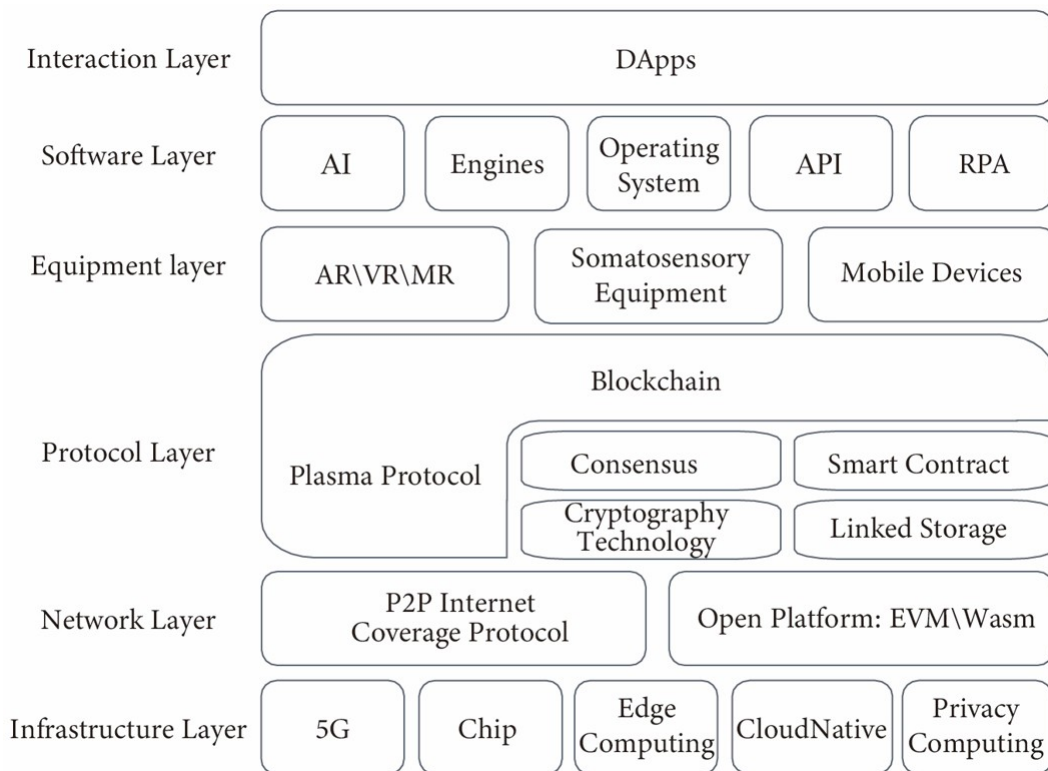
Interaction Layer
DApps

Software Layer
AI
Engines
Operating System
API
RPA

Equipment layer
AR\VR\MR
Somatosensory Equipment
Mobile Devices

Protocol Layer
Blockchain
Plasma Protocol
Consensus
Smart Contract
Cryptography Technology
Linked Storage

Network Layer
P2P Internet Coverage Protocol
Open Platform: EVM\Wasm

Infrastructure Layer
5G
Chip
Edge Computing
CloudNative
Privacy Computing